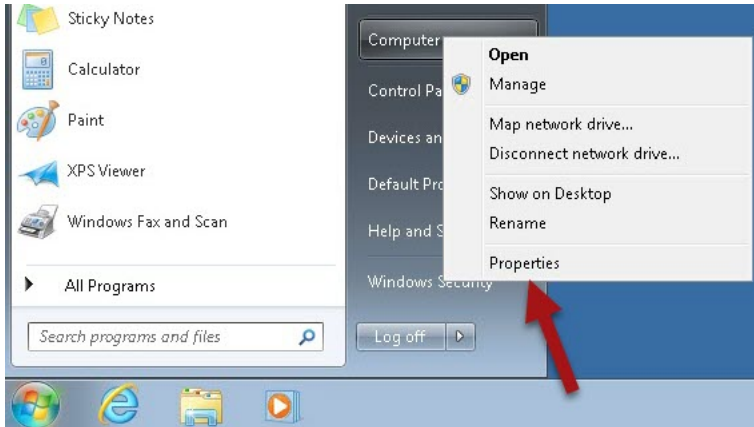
Sticky Notes
Calculator
Paint
XPS Viewer
Windows Fax and Scan
All Programs
Search programs and files
Computer
Control Pa
Devices an
Default Pro
Help and S
Windows Security
Log off
Open
Manage
Map network drive...
Disconnect network drive...
Show on Desktop
Rename
Properties